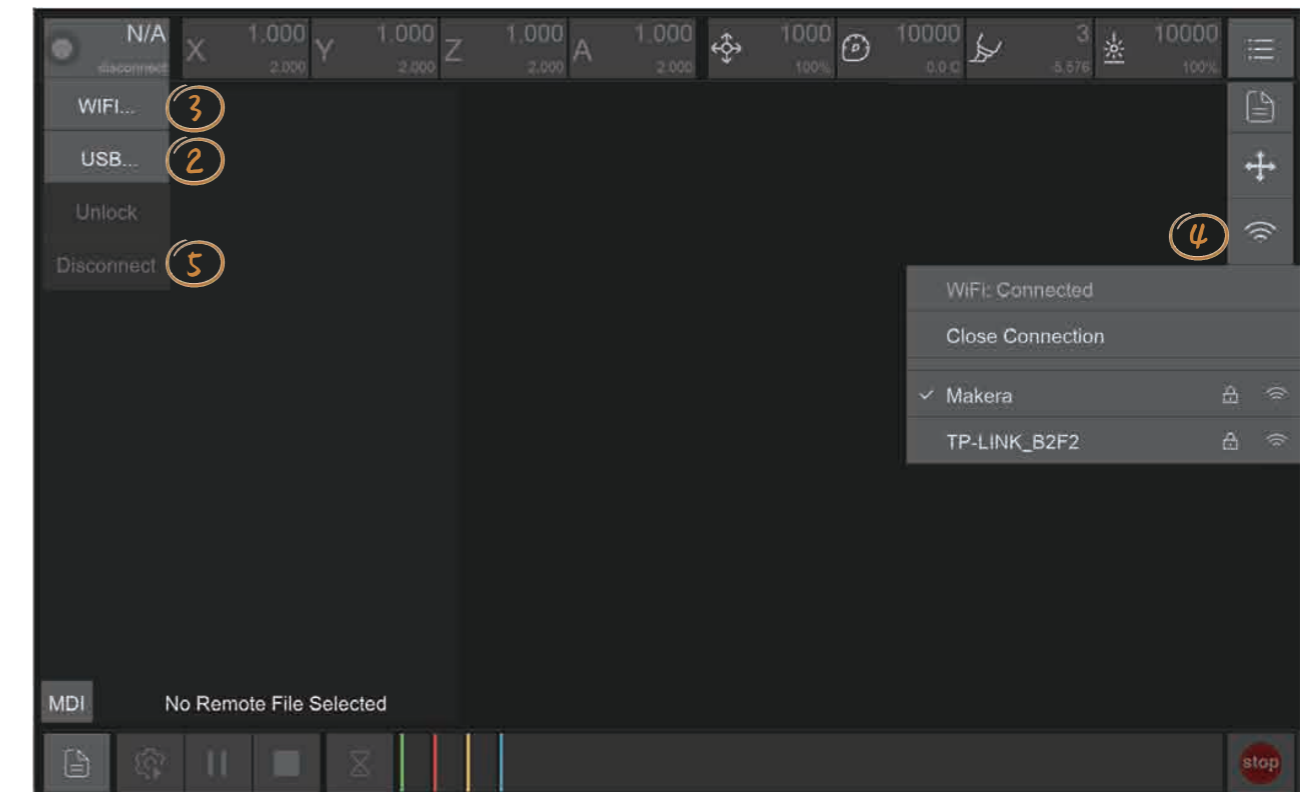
N/A
disconnect
X 1.000
2.000
Y 1.000
2.000
Z 1.000
2.000
A 1.000
2.000
1000
100%
10000
0.0 C
3
-5.576
10000
100%

WIFI... 3
USB... 2
Unlock
Disconnect 5

4

WiFi: Connected
Close Connection
✓ Makera
TP-LINK_B2F2

MDI
No Remote File Selected

stop